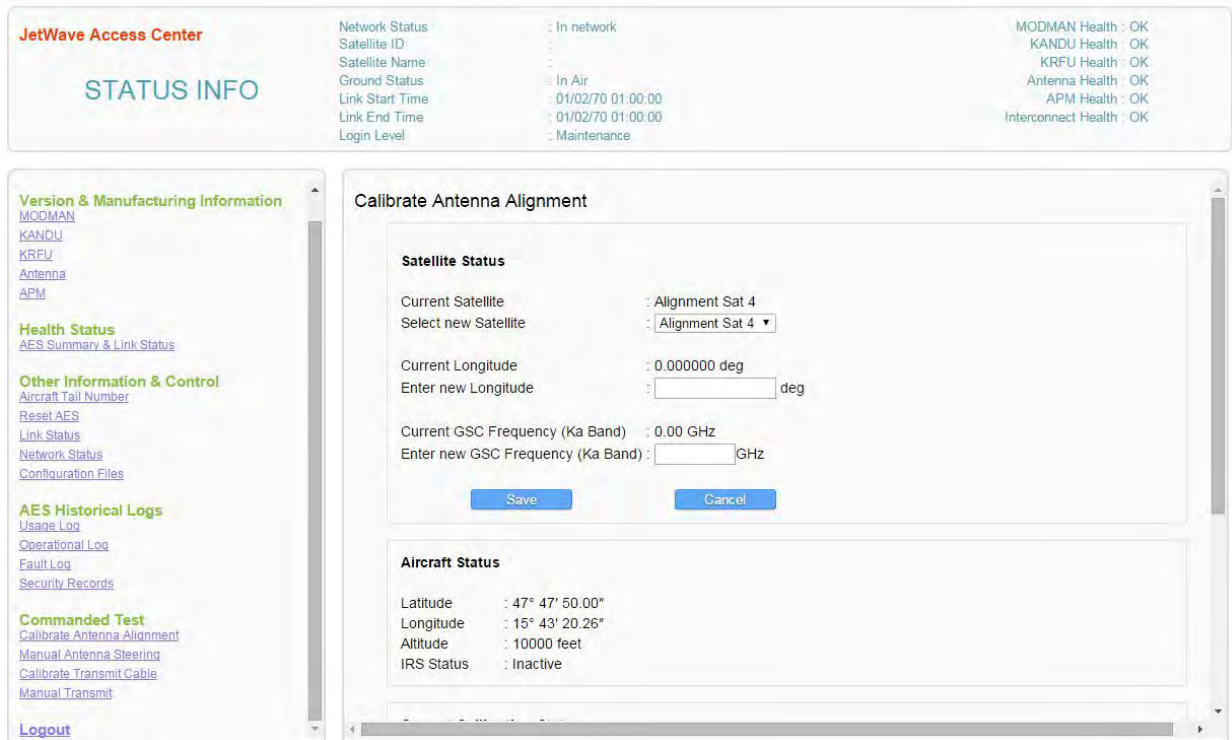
JetWave Access Center

STATUS INFO

| | |
|---|---|
| Network Status | : In network |
| Satellite ID | : |
| Satellite Name | : |
| Ground Status | : In Air |
| Link Start Time | : 01/02/70 01:00:00 |
| Link End Time | : 01/02/70 01:00:00 |
| Login Level | : Maintenance |

MODMAN Health : OK
KANDU Health : OK
KRFU Health : OK
Antenna Health : OK
APM Health : OK
Interconnect Health : OK

Version & Manufacturing Information
MODMAN
KANDU
KRFU
Antenna
APM

Health Status
AES Summary & Link Status

Other Information & Control
Aircraft Tail Number
Reset AES
Link Status
Network Status
Configuration Files

AES Historical Logs
Usage Log
Operational Log
Fault Log
Security Records

Commanded Test
Calibrate Antenna Alignment
Manual Antenna Steering
Calibrate Transmit Cable
Manual Transmit

Logout

Calibrate Antenna Alignment

Satellite Status

Current Satellite : Alignment Sat 4
Select new Satellite : Alignment Sat 4

Current Longitude : 0.000000 deg
Enter new Longitude : deg

Current GSC Frequency (Ka Band) : 0.00 GHz
Enter new GSC Frequency (Ka Band) : GHz

Save Cancel

Aircraft Status

Latitude : 47° 47′ 50.00″
Longitude : 15° 43′ 20.26″
Altitude : 10000 feet
IRS Status : Inactive

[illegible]